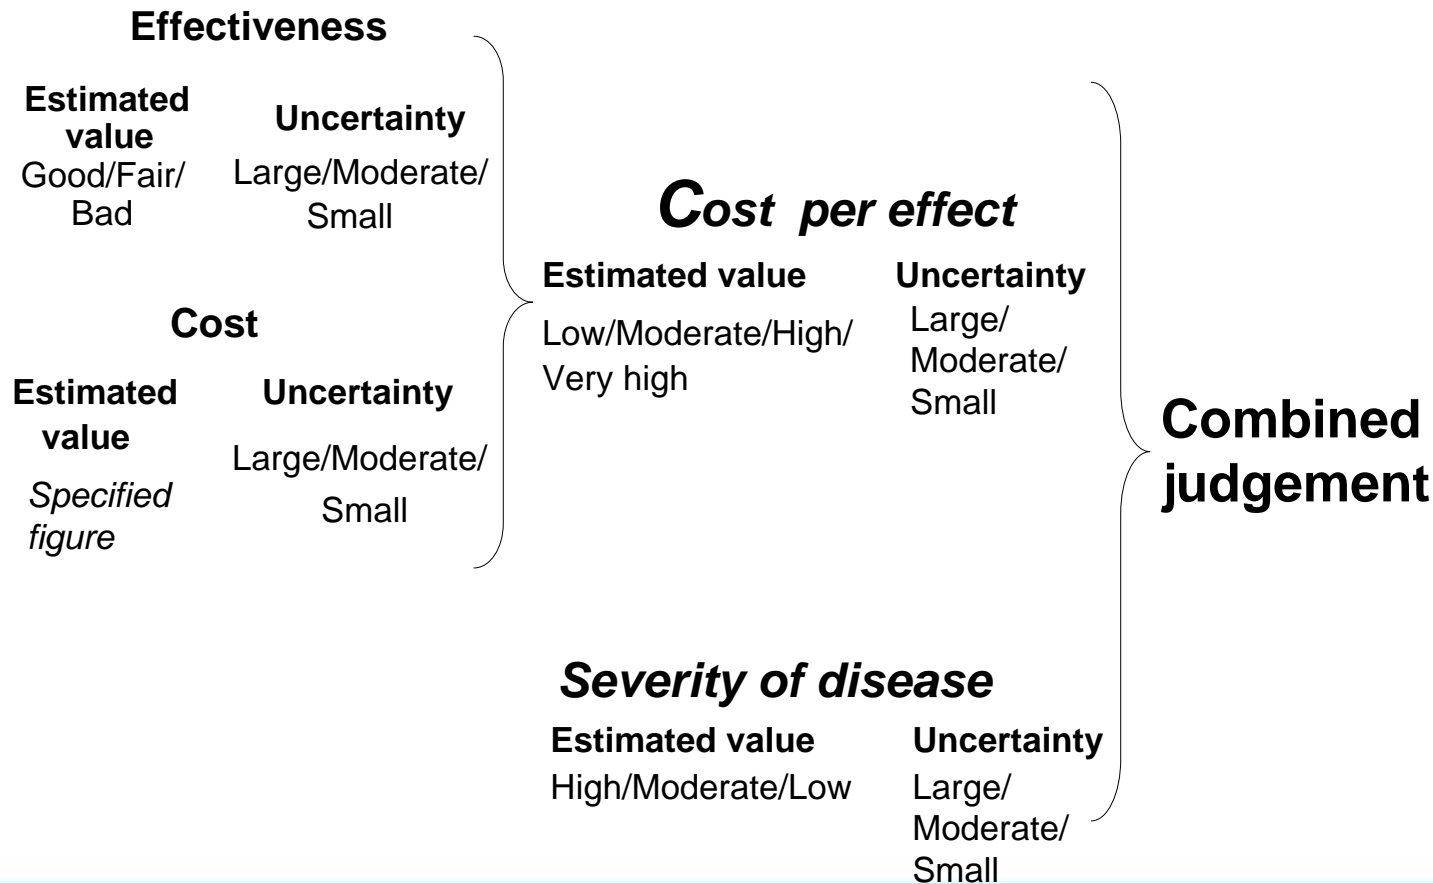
Effectiveness

Estimated value
Good/Fair/Bad

Uncertainty
Large/Moderate/Small

Cost

Estimated value
*Specified figure*

Uncertainty
Large/Moderate/Small

***Cost per effect***

Estimated value
Low/Moderate/High/Very high

Uncertainty
Large/Moderate/Small

***Severity of disease***

Estimated value
High/Moderate/Low

Uncertainty
Large/Moderate/Small

Combined judgement